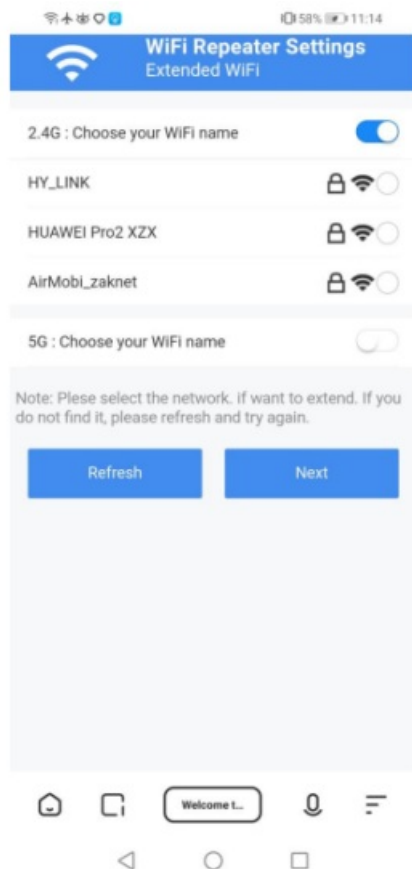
58% 11:14

WiFi Repeater Settings
Extended WiFi

2.4G : Choose your WiFi name

HY_LINK

HUAWEI Pro2 XZX

AirMobi_zaknet

5G : Choose your WiFi name

Note: Plese select the network. if want to extend. If you do not find it, please refresh and try again.

Refresh

Next

Welcome t...